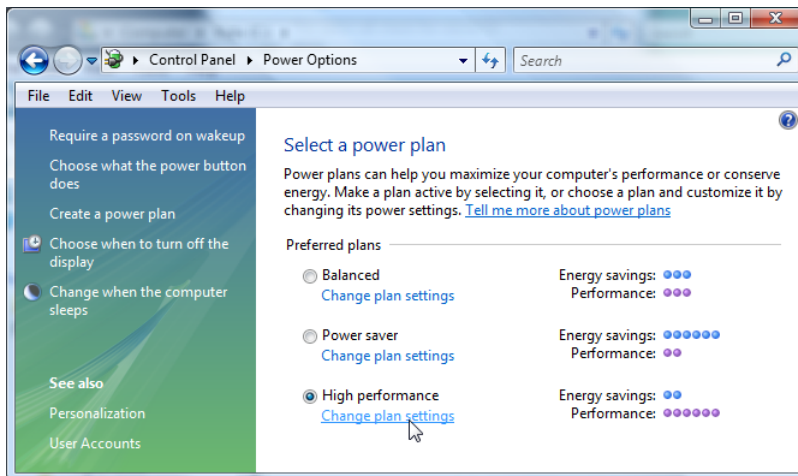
Control Panel ▸ Power Options

Search

File Edit View Tools Help

Require a password on wakeup

Choose what the power button does

Create a power plan

Choose when to turn off the display

Change when the computer sleeps

See also

Personalization

User Accounts

Select a power plan

Power plans can help you maximize your computer's performance or conserve energy. Make a plan active by selecting it, or choose a plan and customize it by changing its power settings. Tell me more about power plans

Preferred plans

Balanced
Change plan settings

Energy savings:
Performance:

Power saver
Change plan settings

Energy savings:
Performance:

High performance
Change plan settings

Energy savings:
Performance: